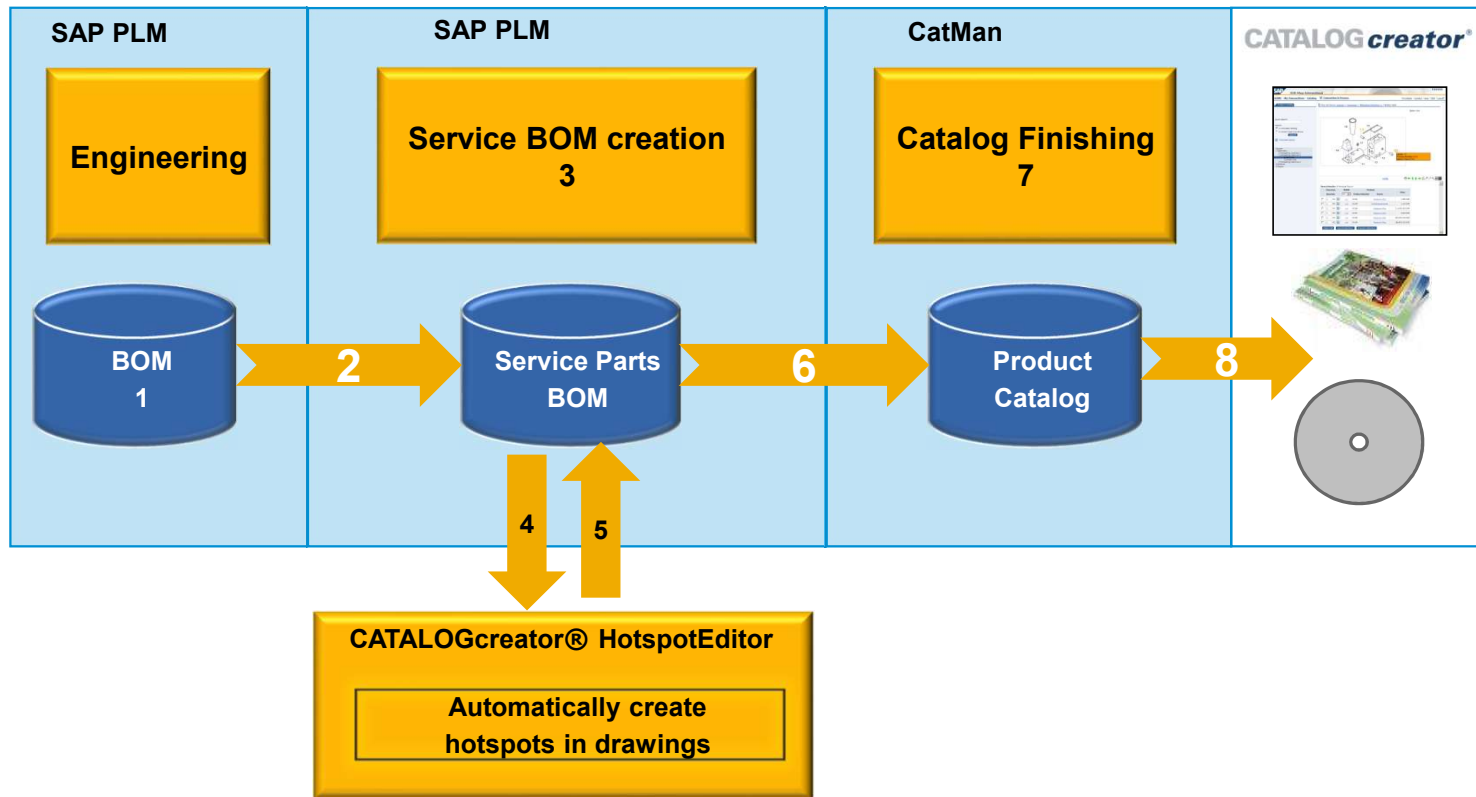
SAP PLM

Engineering

BOM
1

2

SAP PLM

Service BOM creation
3

Service Parts BOM

4

5

6

CatMan

Catalog Finishing
7

Product Catalog

8

CATALOGcreator®

CATALOGcreator® HotspotEditor

Automatically create hotspots in drawings